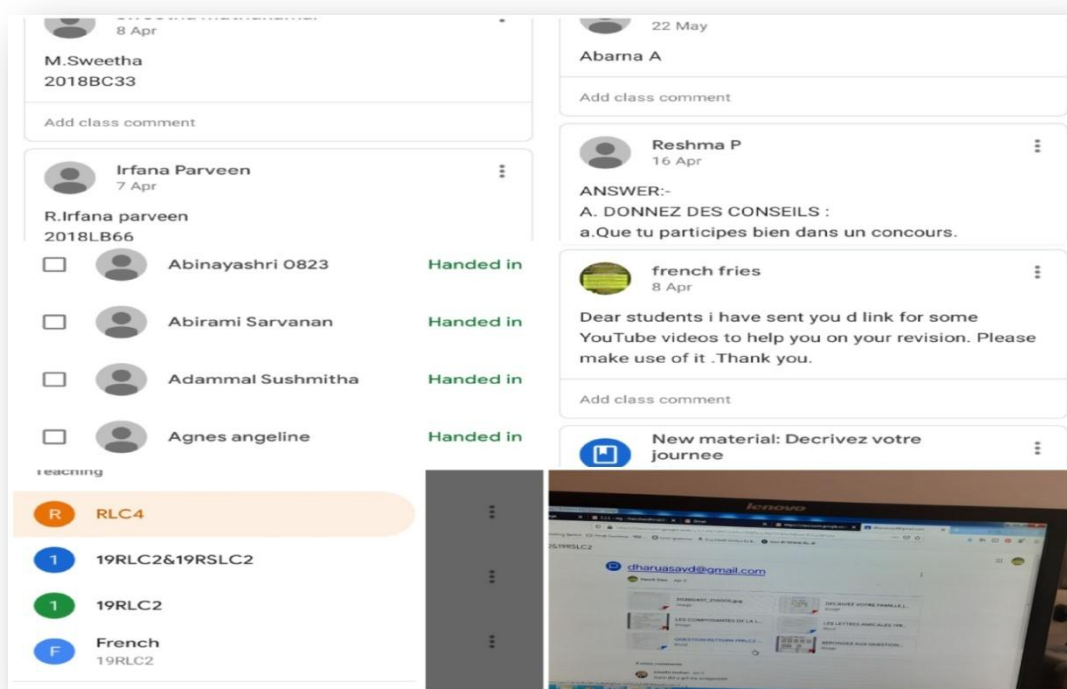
8 Apr

M.Sweetha
2018BC33

Add class comment

Irfana Parveen
7 Apr

R.Irfana parveen
2018LB66

Abinayashri 0823 Handed in

Abirami Sarvanan Handed in

Adammal Sushmitha Handed in

Agnes angeline Handed in

Teaching

R RLC4

1 19RLC2&19RSLC2

1 19RLC2

F French
19RLC2

22 May

Abarna A

Add class comment

Reshma P
16 Apr

ANSWER:-
A. DONNEZ DES CONSEILS :
a.Que tu participes bien dans un concours.

french fries
8 Apr

Dear students i have sent you d link for some YouTube videos to help you on your revision. Please make use of it .Thank you.

Add class comment

New material: Decrivez votre journee

lenovo

dharuasayd@gmail.com

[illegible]